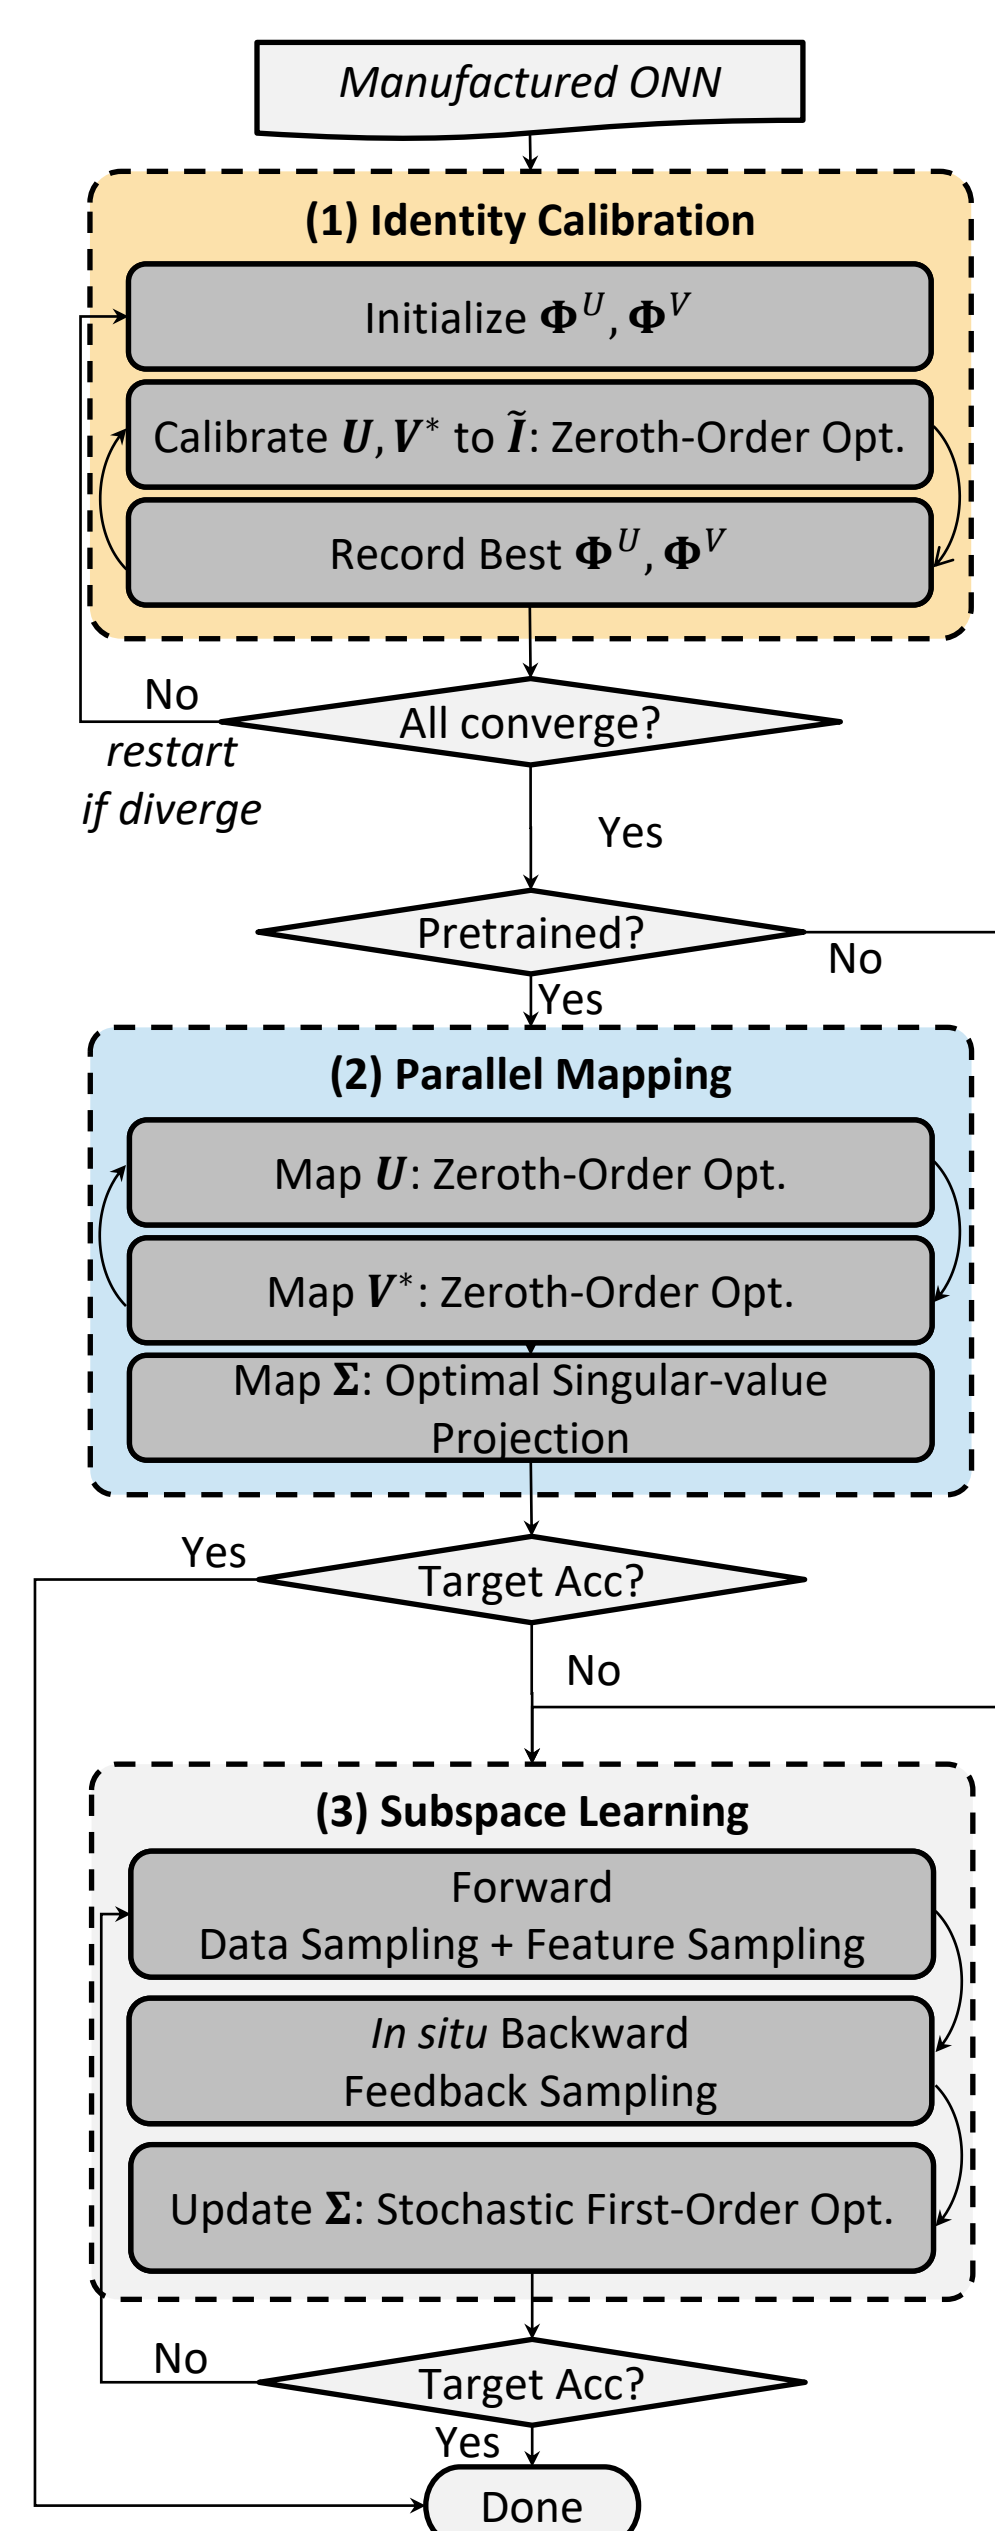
Manufactured ONN

(1) Identity Calibration

Initialize $\mathbf{\Phi}^U, \mathbf{\Phi}^V$

Calibrate $\boldsymbol{U}, \boldsymbol{V}^*$ to $\tilde{\boldsymbol{I}}$: Zeroth-Order Opt.

Record Best $\mathbf{\Phi}^U, \mathbf{\Phi}^V$

No

All converge?

restart if diverge

Yes

Pretrained?

No

Yes

(2) Parallel Mapping

Map $\boldsymbol{U}$: Zeroth-Order Opt.

Map $\boldsymbol{V}^*$: Zeroth-Order Opt.

Map $\mathbf{\Sigma}$: Optimal Singular-value Projection

Yes

Target Acc?

No

(3) Subspace Learning

Forward
Data Sampling + Feature Sampling

*In situ* Backward
Feedback Sampling

Update $\mathbf{\Sigma}$: Stochastic First-Order Opt.

No

Target Acc?

Yes

Done